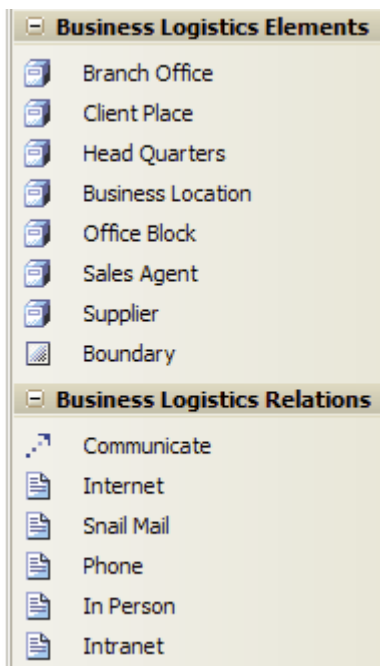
Business Logistics Elements

Branch Office
Client Place
Head Quarters
Business Location
Office Block
Sales Agent
Supplier
Boundary

Business Logistics Relations

Communicate
Internet
Snail Mail
Phone
In Person
Intranet